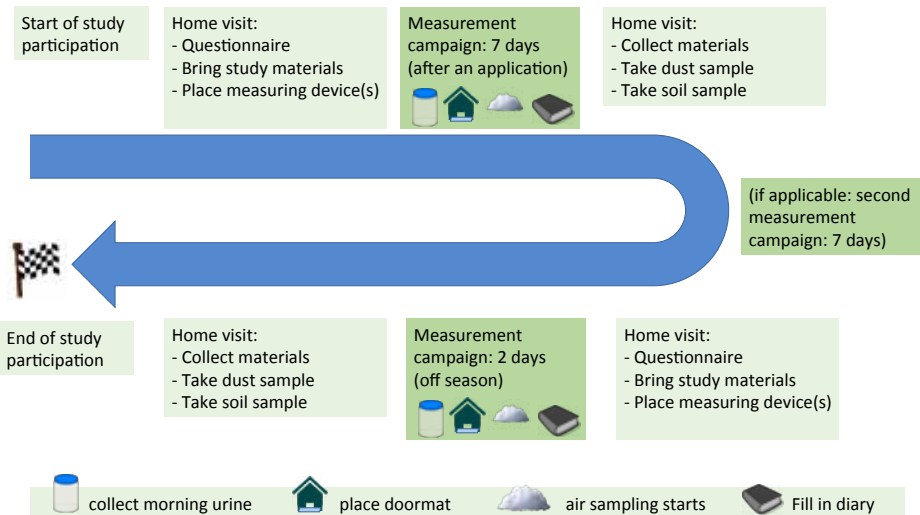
Start of study participation

Home visit:
- Questionnaire
- Bring study materials
- Place measuring device(s)

Measurement campaign: 7 days (after an application)

Home visit:
- Collect materials
- Take dust sample
- Take soil sample

(if applicable: second measurement campaign: 7 days)

End of study participation

Home visit:
- Collect materials
- Take dust sample
- Take soil sample

Measurement campaign: 2 days (off season)

Home visit:
- Questionnaire
- Bring study materials
- Place measuring device(s)

collect morning urine place doormat air sampling starts Fill in diary